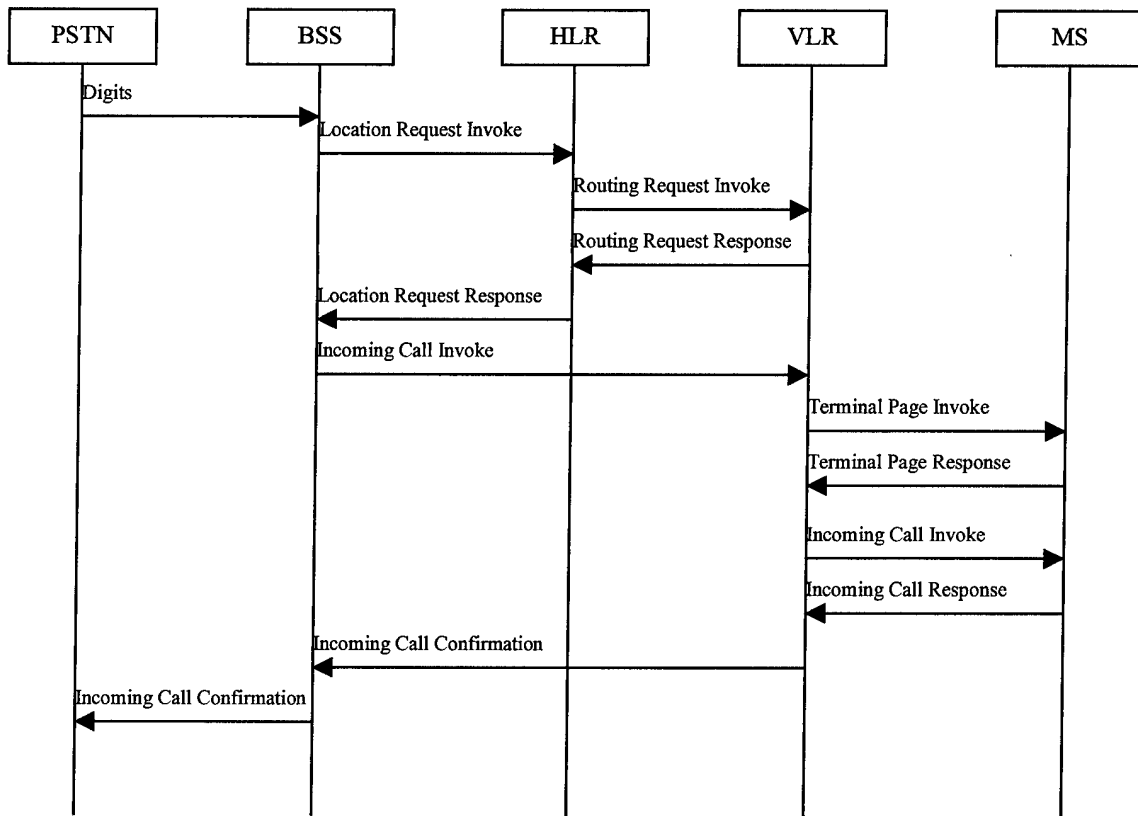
PSTN

BSS

HLR

VLR

MS

Digits

Location Request Invoke

Routing Request Invoke

Routing Request Response

Location Request Response

Incoming Call Invoke

Terminal Page Invoke

Terminal Page Response

Incoming Call Invoke

Incoming Call Response

Incoming Call Confirmation

Incoming Call Confirmation